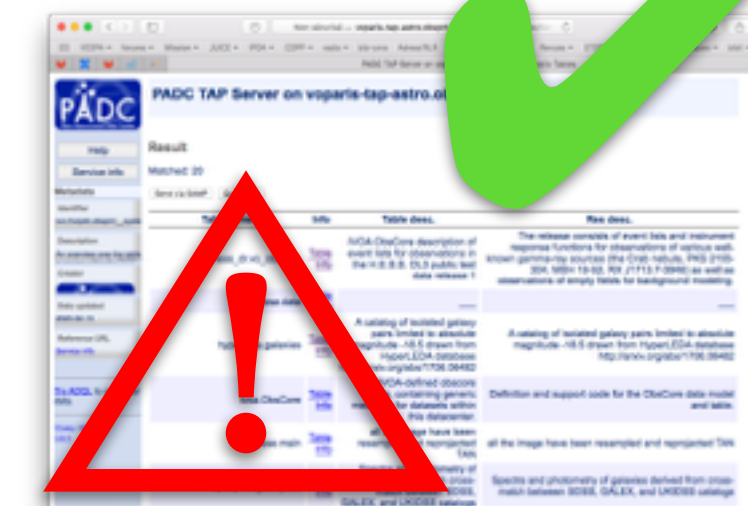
PADC

PADC TAP Server on voparis-tap-astro.o

Help

Service info

Result

Matched: 20

Table desc.

Res desc.

IVOA ObsCore description of event lists for observations in the H.E.S.S. DL3 public test data release 1

The release consists of event lists and instrument response functions for observations of various well-known gamma-ray sources (the Crab nebula, PKS 2155-304, MSH 15-52, RX J1713.7-3946) as well as observations of empty fields for background modeling.

A catalog of isolated galaxy pairs limited to absolute magnitude -18.5 drawn from HyperLEDA database

A catalog of isolated galaxy pairs limited to absolute magnitude -18.5 drawn from HyperLEDA database http://arxiv.org/abs/1706.06482

IVOA-defined obscore containing generic metadata for datasets within this datacenter.

Definition and support code for the ObsCore data model and table.

all the image have been resampled and reprojected TAN

all the image have been resampled and reprojected TAN

Spectra and photometry of galaxies derived from cross-match between SDSS, GALEX, and UKIDSS catalogs

Table info

Table info

Table info

Table info

SDSS, GALEX, and UKIDSS catalogs

Metadata

Identifier

Description

Creator

Date updated

Reference URL

Service info

To ADQL